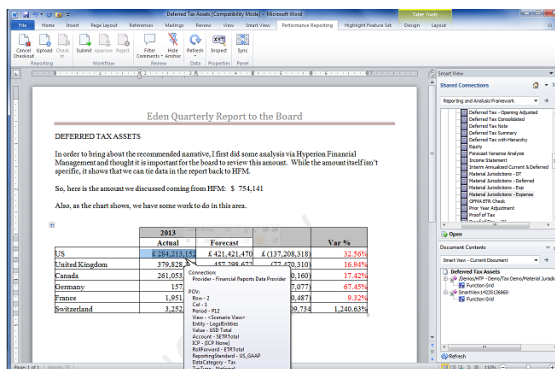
Deferred Tax Assets [Compatibility Mode] - Microsoft Word

Table Tools

File Home Insert Page Layout References Mailings Review View Smart View Performance Reporting Highlight Feature Set Design Layout

Cancel Checkout Upload Check In Submit Approve Reject Filter Comments Hide Anchor Refresh Inspect Sync

Reporting Workflow Review Data Properties Panel

Eden Quarterly Report to the Board

DEFERRED TAX ASSETS

In order to bring about the recommended narrative, I first did some analysis via Hyperion Financial Management and thought it is important for the board to review this amount. While the amount itself isn't specific, it shows that we can tie data in the report back to HFM.

So, here is the amount we discussed coming from HFM: $ 754,141

Also, as the chart shows, we have some work to do in this area.

| | 2013 | | | |
|---|---|---|---|---|
| | Actual | Forecast | | Var % |
| US | £284,213,152 | £ 421,421,470 | £ (137,208,318) | 32.56% |
| United Kingdom | 379,828 | 457,298,677 | (77,470,310) | 16.94% |
| Canada | 261,053 | | 5,160) | 17.42% |
| Germany | 157 | | 7,077) | 67.45% |
| France | 1,951 | | 0,487) | 9.32% |
| Switzerland | 3,252 | | 29,734 | 1,240.63% |

Connection:
Provider - Financial Reports Data Provider

POV:
Row - 2
Col - 1
Period - P12
View - <Scenario View>
Entity - LegalEntities
Value - USD Total
Account - SERTotal
ICP - [ICP None]
RollForward - ETRTotal
ReportingStandard - US_GAAP
DataCategory - Tax

Smart View

Shared Connections

Reporting and Analysis Framework

Deferred Tax - Opening Adjusted
Deferred Tax Consolidated
Deferred Tax Note
Deferred Tax Summary
Deferred Tax with Hierarchy
Equity
Forecast Variance Analysis
Income Statement
Interim Annualized Current & Deferred
Material Jurisdictions - DT
Material Jurisdictions - Deferred
Material Jurisdictions - Exp
Material Jurisdictions - Expense
OPMA ETR Check
Prior Year Adjustment
Proof of Tax

Open

Document Contents

Smart View - Current Document

Deferred Tax Assets
Demo/HFM - Demo/Tax Demo/Material Jurisdi
Function Grid
Smartlist+1425136860
Function Grid

Refresh

Page: 1 of 1 | Words: 77